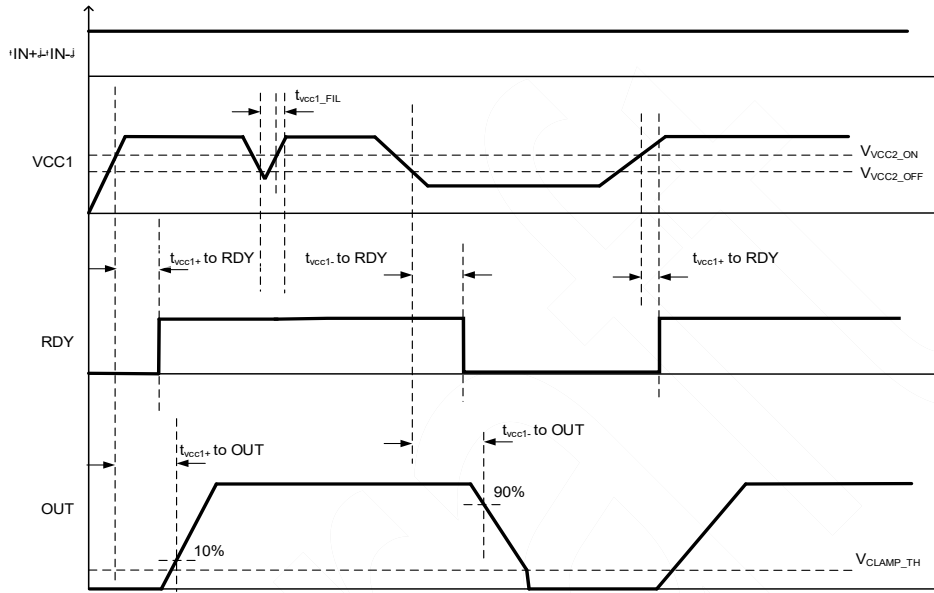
IN+–IN-

$t_{vcc1\_FIL}$

VCC1

$V_{VCC2\_ON}$

$V_{VCC2\_OFF}$

$t_{vcc1+}$ to RDY

$t_{vcc1-}$ to RDY

$t_{vcc1+}$ to RDY

RDY

$t_{vcc1+}$ to OUT

$t_{vcc1-}$ to OUT

90%

OUT

10%

$V_{CLAMP\_TH}$